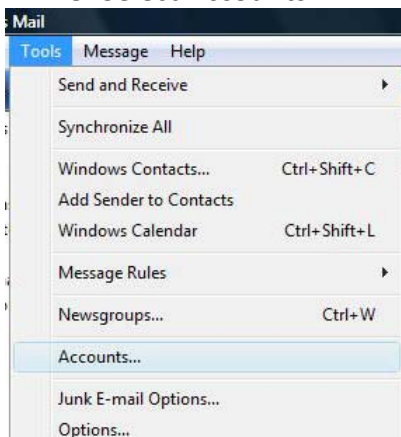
Mail

Tools Message Help

Send and Receive

Synchronize All

Windows Contacts... Ctrl+Shift+C
Add Sender to Contacts
Windows Calendar Ctrl+Shift+L

Message Rules

Newsgroups... Ctrl+W

Accounts...

Junk E-mail Options...
Options...